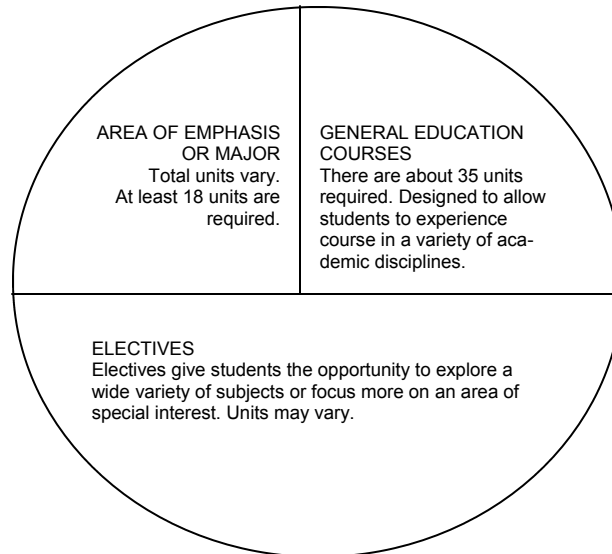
AREA OF EMPHASIS OR MAJOR
Total units vary.
At least 18 units are required.

GENERAL EDUCATION COURSES
There are about 35 units required. Designed to allow students to experience course in a variety of academic disciplines.

ELECTIVES
Electives give students the opportunity to explore a wide variety of subjects or focus more on an area of special interest. Units may vary.